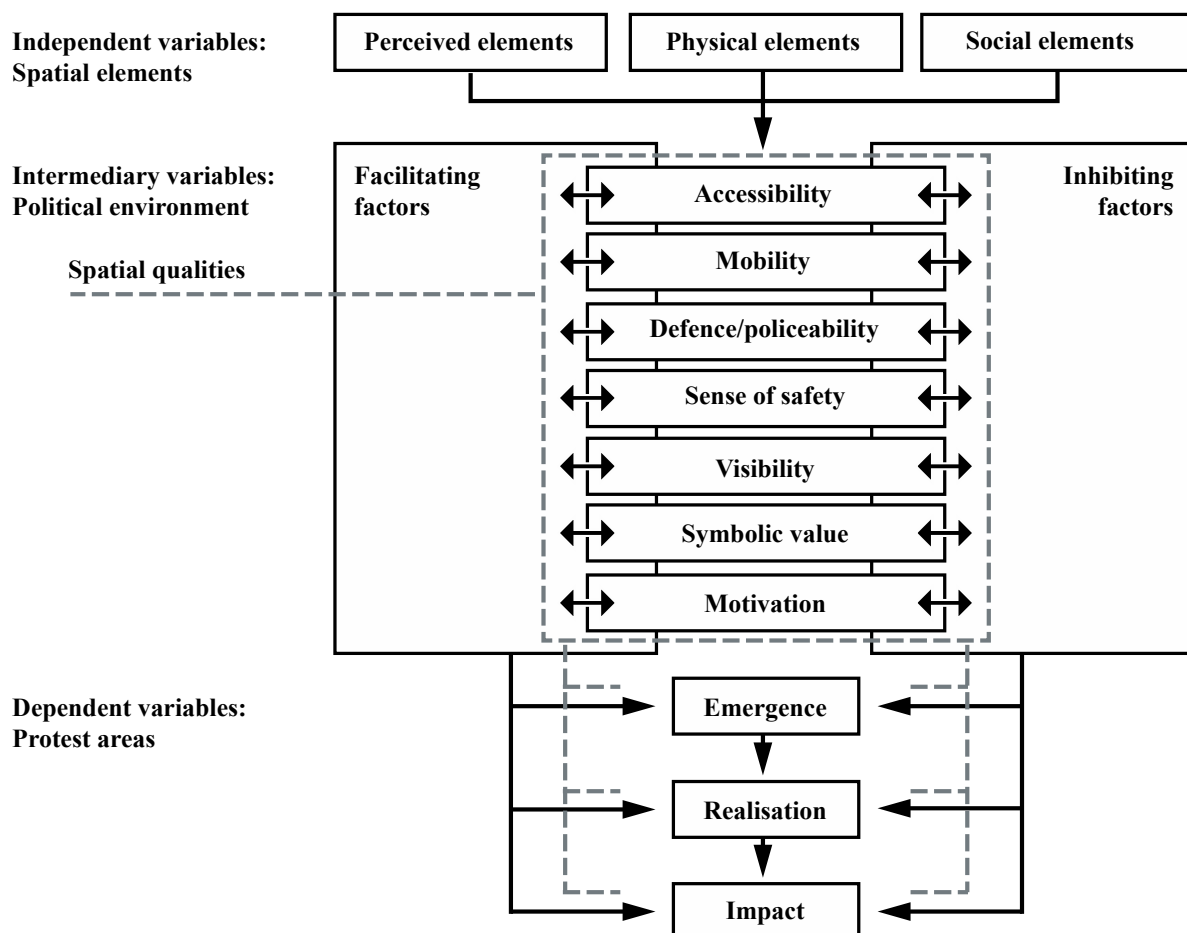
Independent variables: Spatial elements

Perceived elements

Physical elements

Social elements

Intermediary variables: Political environment

Spatial qualities

Facilitating factors

Inhibiting factors

Accessibility

Mobility

Defence/policeability

Sense of safety

Visibility

Symbolic value

Motivation

Dependent variables: Protest areas

Emergence

Realisation

Impact